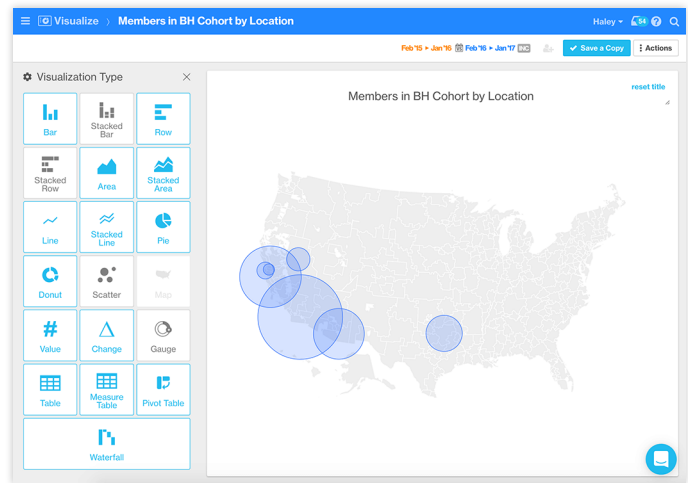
Visualize › Members in BH Cohort by Location

Haley 64

Feb '15 ► Jan '16 Feb '16 ► Jan '17 INC

Save a Copy

Actions

Visualization Type

Bar

Stacked Bar

Row

Stacked Row

Area

Stacked Area

Line

Stacked Line

Pie

Donut

Scatter

Map

Value

Change

Gauge

Table

Measure Table

Pivot Table

Waterfall

reset title

Members in BH Cohort by Location